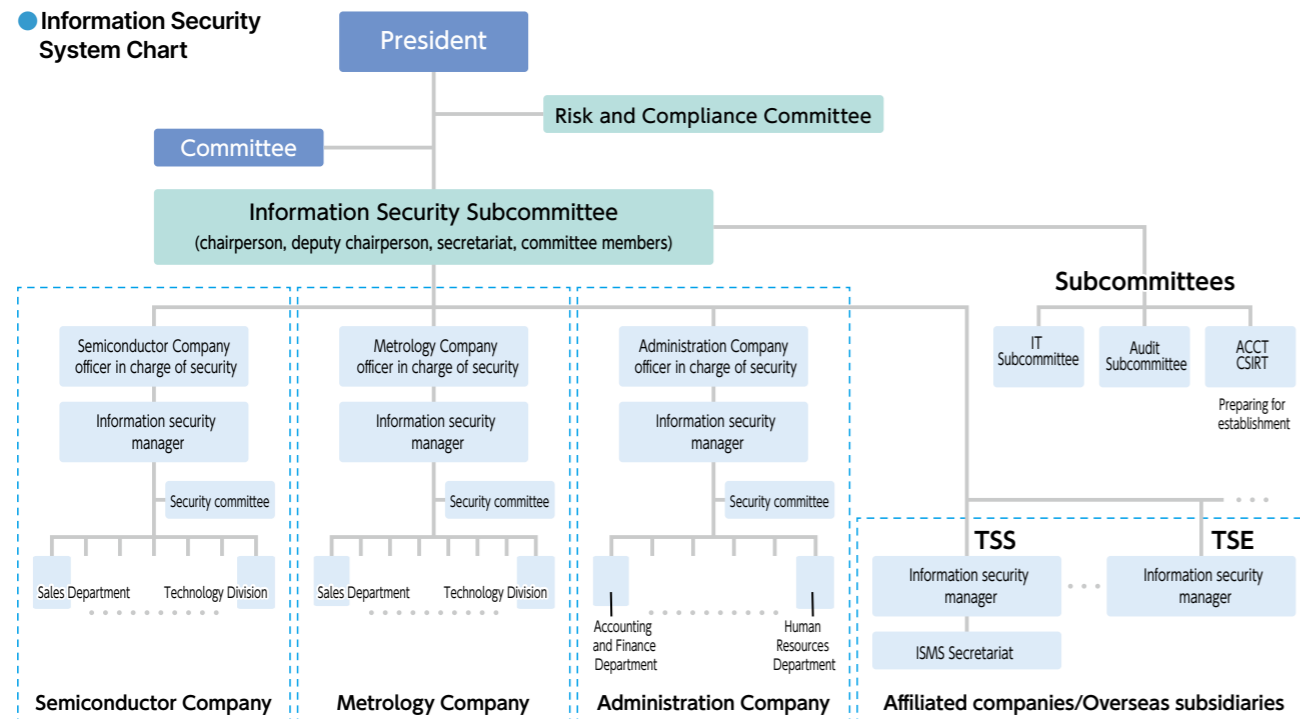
Information Security System Chart

President

Risk and Compliance Committee

Committee

Information Security Subcommittee
(chairperson, deputy chairperson, secretariat, committee members)

Subcommittees

IT Subcommittee

Audit Subcommittee

ACCT CSIRT

Preparing for establishment

Semiconductor Company officer in charge of security

Information security manager

Security committee

Sales Department

Technology Division

Semiconductor Company

Metrology Company officer in charge of security

Information security manager

Security committee

Sales Department

Technology Division

Metrology Company

Administration Company officer in charge of security

Information security manager

Security committee

Accounting and Finance Department

Human Resources Department

Administration Company

TSS

Information security manager

ISMS Secretariat

TSE

Information security manager

Affiliated companies/Overseas subsidiaries